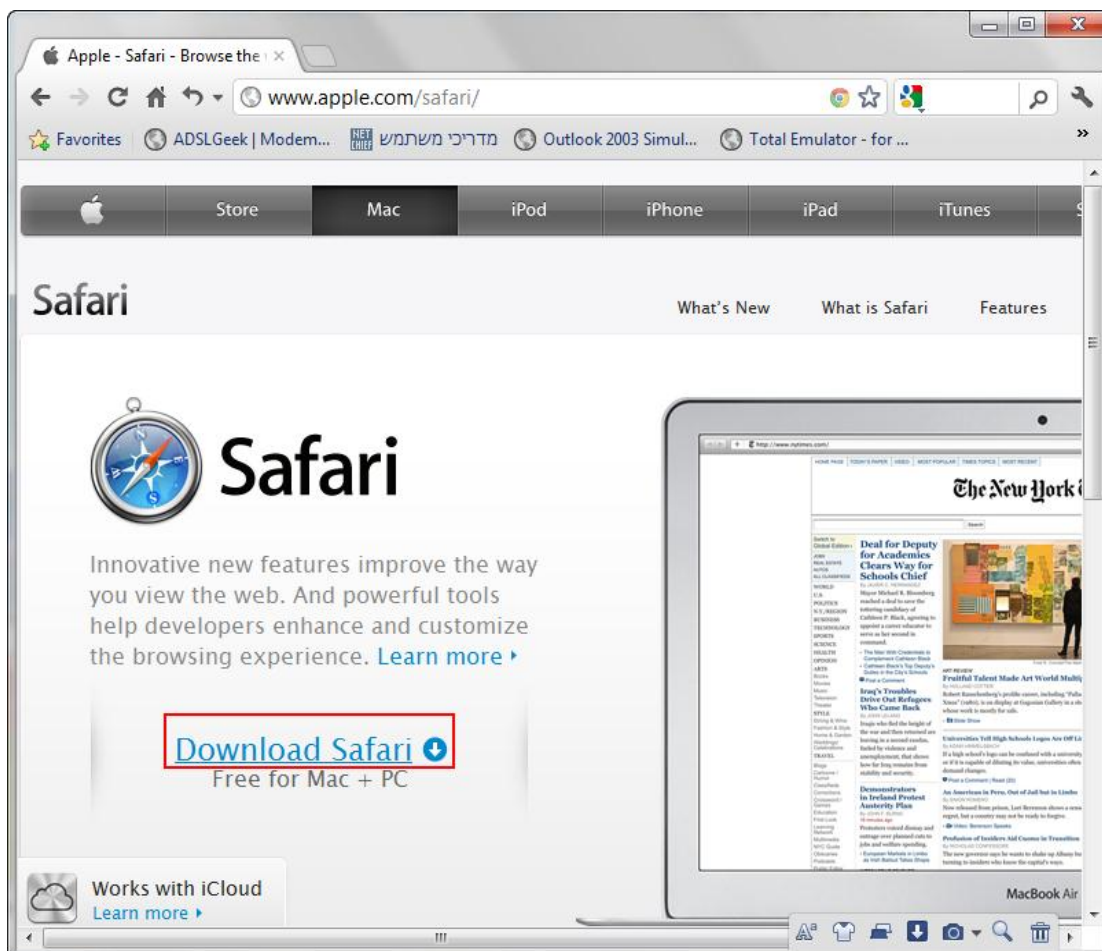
Apple - Safari - Browse the

www.apple.com/safari/

Favorites | ADSLGeek | Modem... מדריכי משתמש Outlook 2003 Simul... Total Emulator - for ...

Store | Mac | iPod | iPhone | iPad | iTunes

Safari

What's New | What is Safari | Features

Safari

Innovative new features improve the way you view the web. And powerful tools help developers enhance and customize the browsing experience. Learn more ›

Download Safari
Free for Mac + PC

Works with iCloud
Learn more ›

The New York

Deal for Deputy for Academics Clears Way for Schools Chief

Iraq's Troubles Drive Out Refugees Who Came Back

Demonstrators in Ireland Protest Austerity Plan

Fruitful Talent Made Art World Multi

MacBook Air